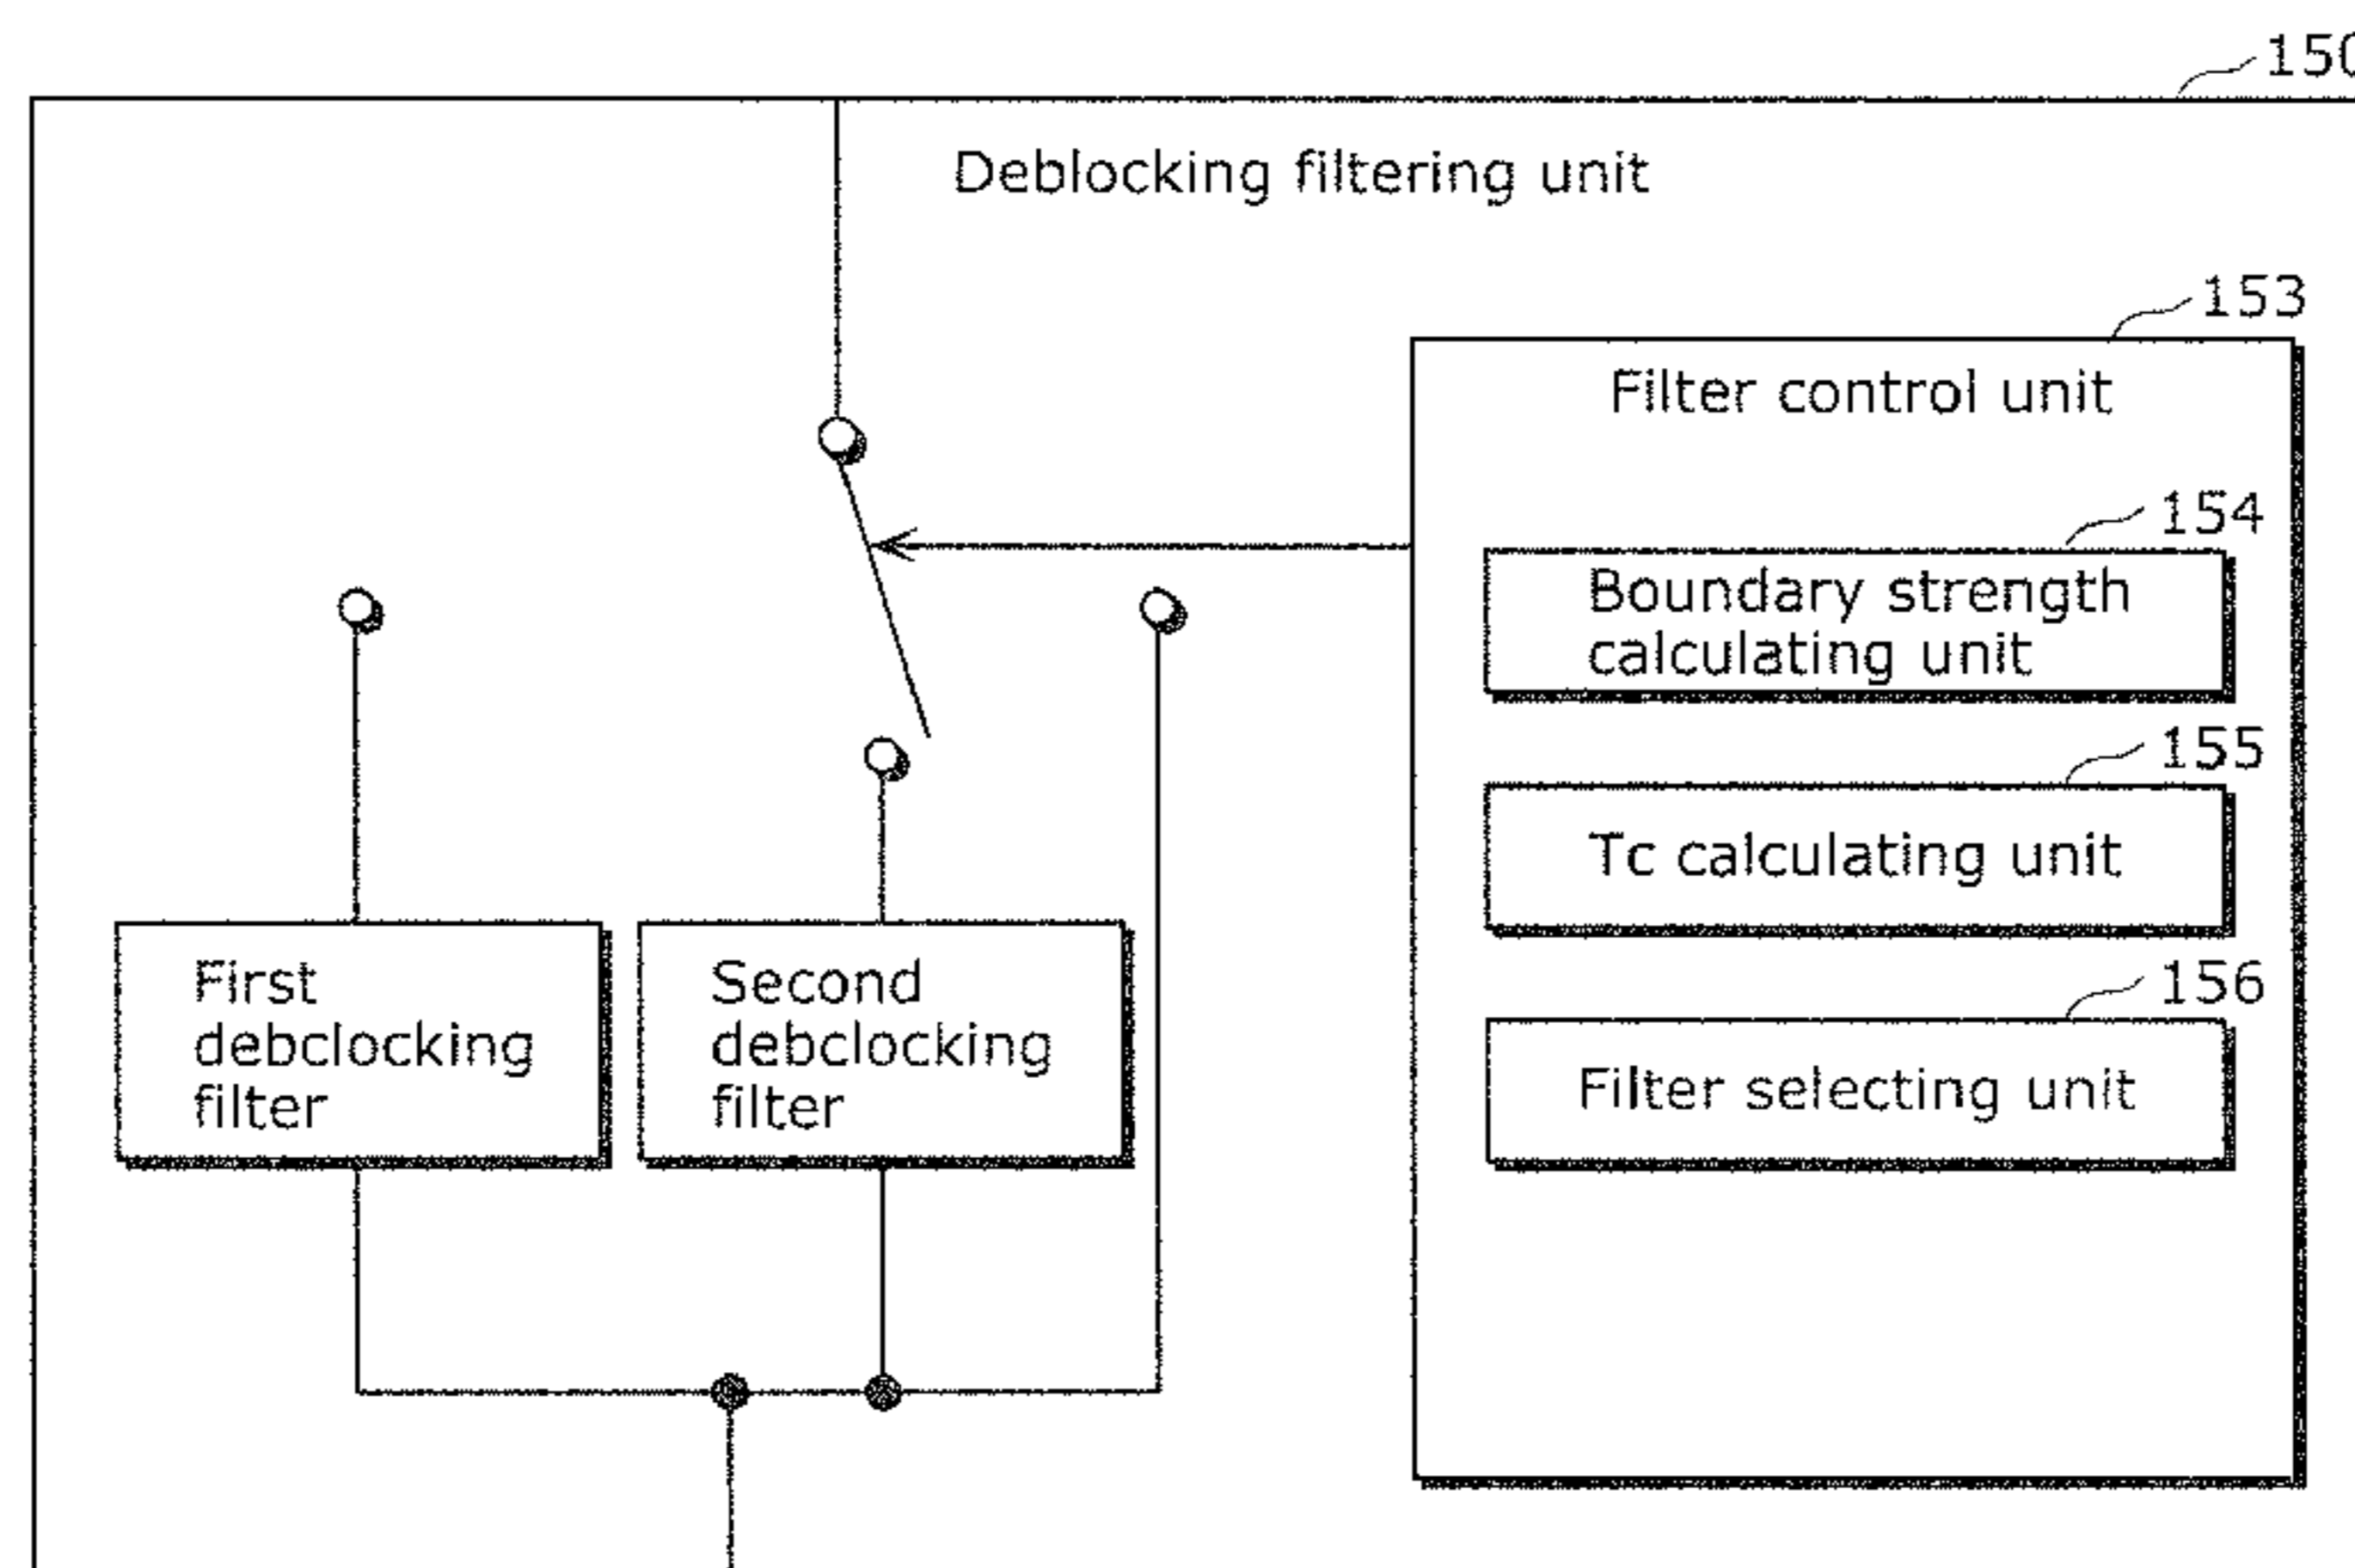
150

Deblocking filtering unit

153

Filter control unit

154

Boundary strength calculating unit

155

Tc calculating unit

156

Filter selecting unit

First debclocking filter

Second debclocking filter